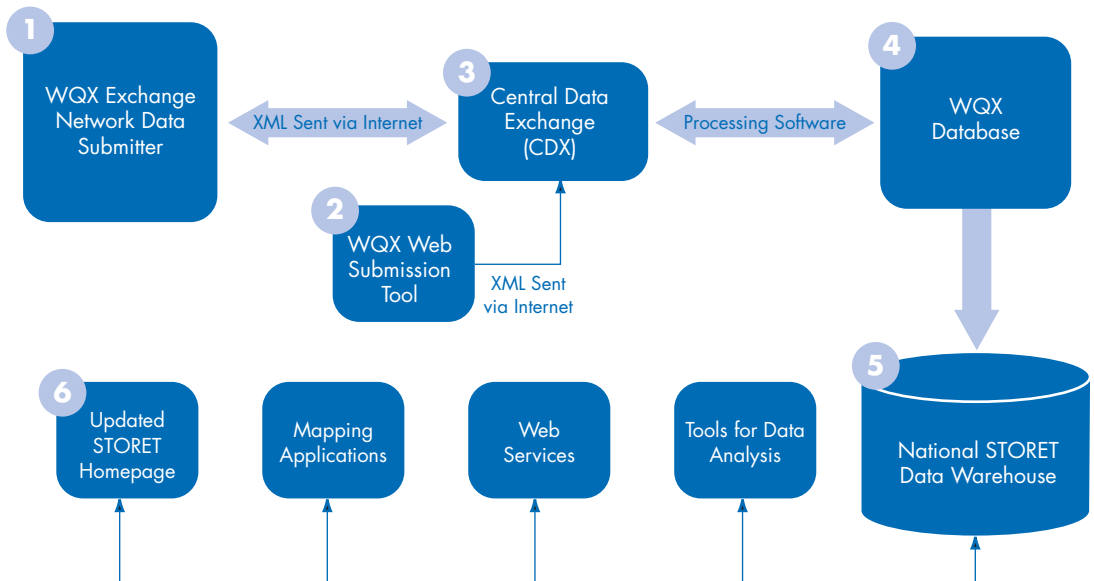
1

WQX Exchange Network Data Submitter

XML Sent via Internet

3

Central Data Exchange (CDX)

Processing Software

4

WQX Database

2

WQX Web Submission Tool

XML Sent via Internet

6

Updated STORET Homepage

Mapping Applications

Web Services

Tools for Data Analysis

5

National STORET Data Warehouse